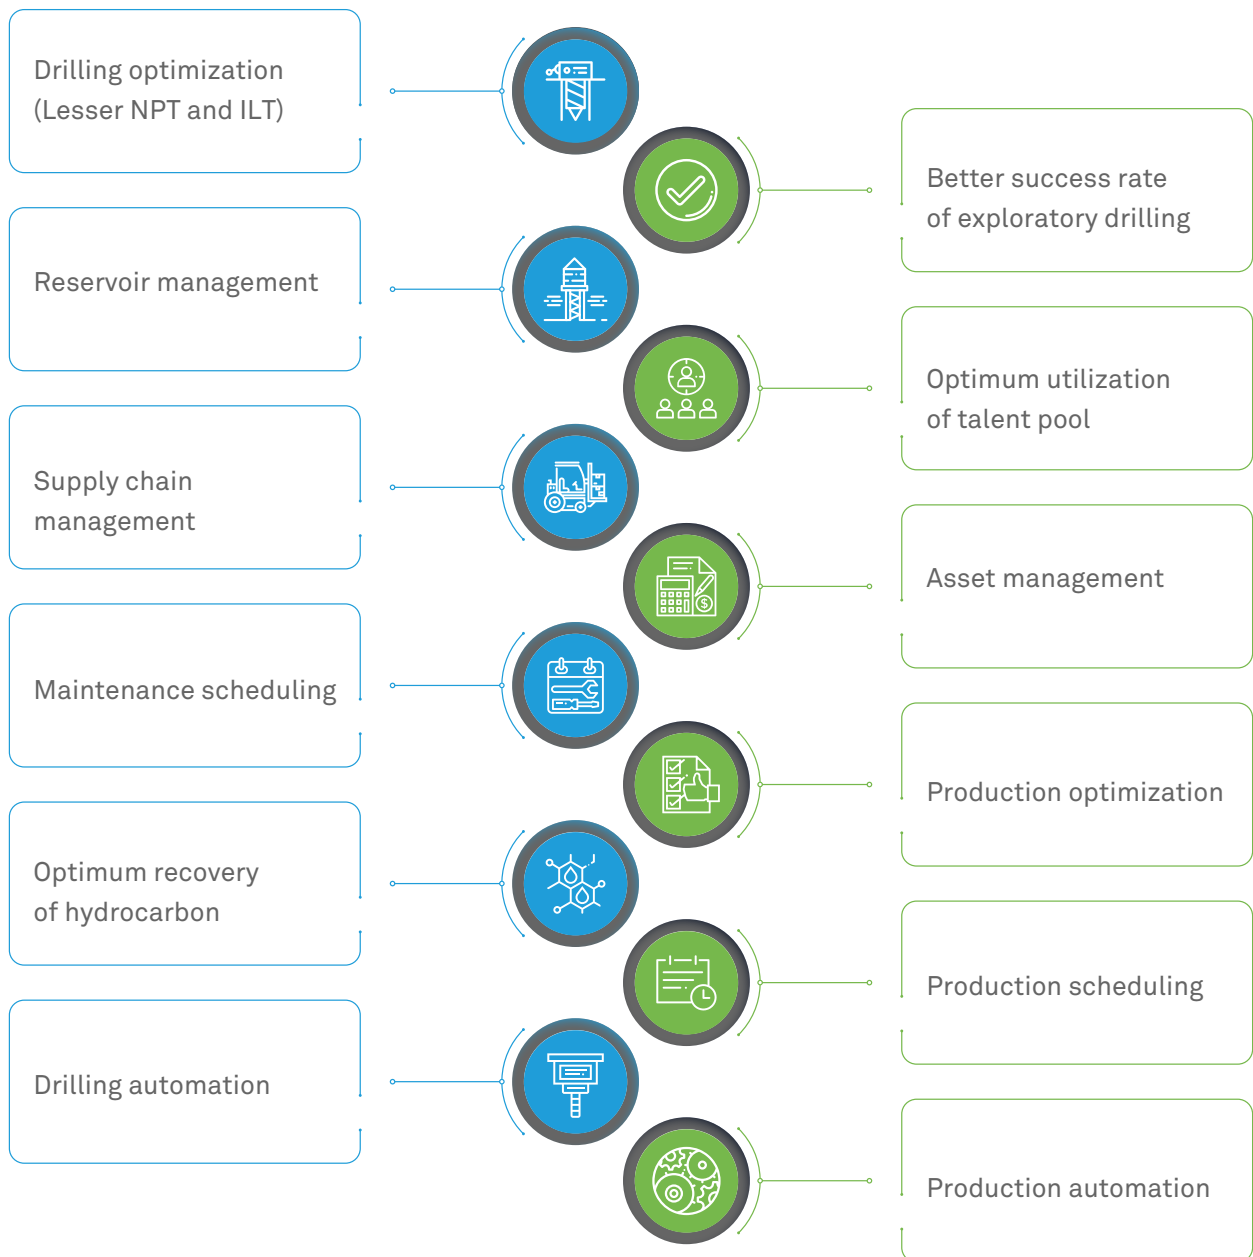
Drilling optimization (Lesser NPT and ILT)

Better success rate of exploratory drilling

Reservoir management

Optimum utilization of talent pool

Supply chain management

Asset management

Maintenance scheduling

Production optimization

Optimum recovery of hydrocarbon

Production scheduling

Drilling automation

Production automation